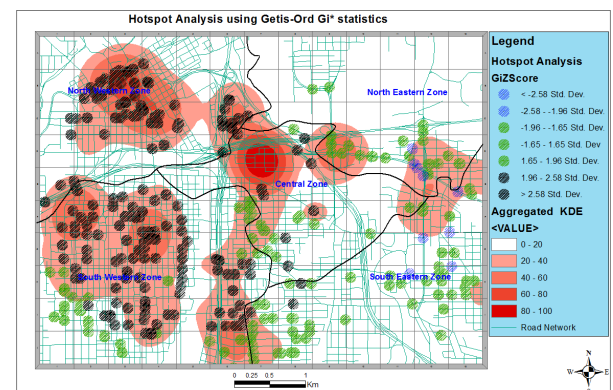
Hotspot Analysis using Getis-Ord Gi* statistics

North Western Zone
North Eastern Zone
Central Zone
South Western Zone
South Eastern Zone

Legend
Hotspot Analysis
GiZScore
< -2.58 Std. Dev.
-2.58 - -1.96 Std. Dev.
-1.96 - -1.65 Std. Dev.
-1.65 - 1.65 Std. Dev.
1.65 - 1.96 Std. Dev.
1.96 - 2.58 Std. Dev.
> 2.58 Std. Dev.
Aggregated KDE
<VALUE>
0 - 20
20 - 40
40 - 60
60 - 80
80 - 100
Road Network

0 0.25 0.5 1 Km
N
S
W
E